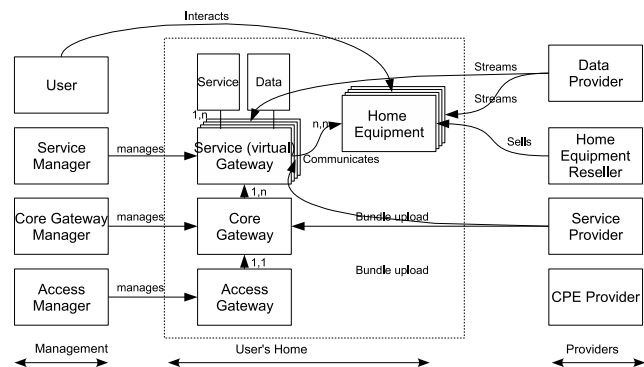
Interacts

User

Service Manager

manages

Core Gateway Manager

manages

Access Manager

manages

Service

Data

1,n

Service (virtual) Gateway

n,m

Communicates

Home Equipment

1,n

Core Gateway

1,1

Access Gateway

Streams

Streams

Sells

Bundle upload

Bundle upload

Data Provider

Home Equipment Reseller

Service Provider

CPE Provider

Management

User's Home

Providers